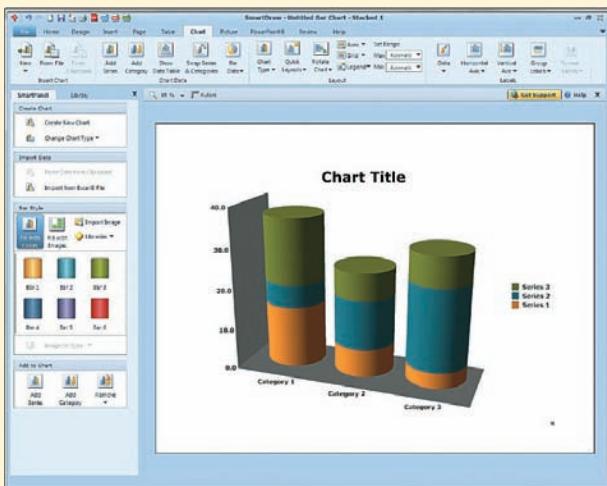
SmartDraw - Untitled Bar Chart - Stacked 1

File Home Design Insert Page Table Chart Picture PowerPoint® Review Help

New From File From Selection Insert Chart Add Series Add Category Show Data Table Swap Series & Categories Re Data Chart Data Chart Type Quick Layouts Rotate Chart Axes Grid Legend Set Range Max Automatic Min Automatic Layout Data Horizontal Axis Vertical Axis Group Labels Format Labels

SmartPanel Library

Create Chart

Create New Chart

Change Chart Type

Import Data

Paste Data from Clipboard

Import from Excel® File

Bar Style

Import Image

Fill with Images

Bar 1 Bar 2 Bar 3

Bar 4 Bar 5 Bar 6

Add to Chart

Add Series Add Category Transfer

Get Support Help

Chart Title

40.0

30.0

20.0

10.0

0.0

Category 1

Category 2

Category 3

Series 3
Series 2
Series 1